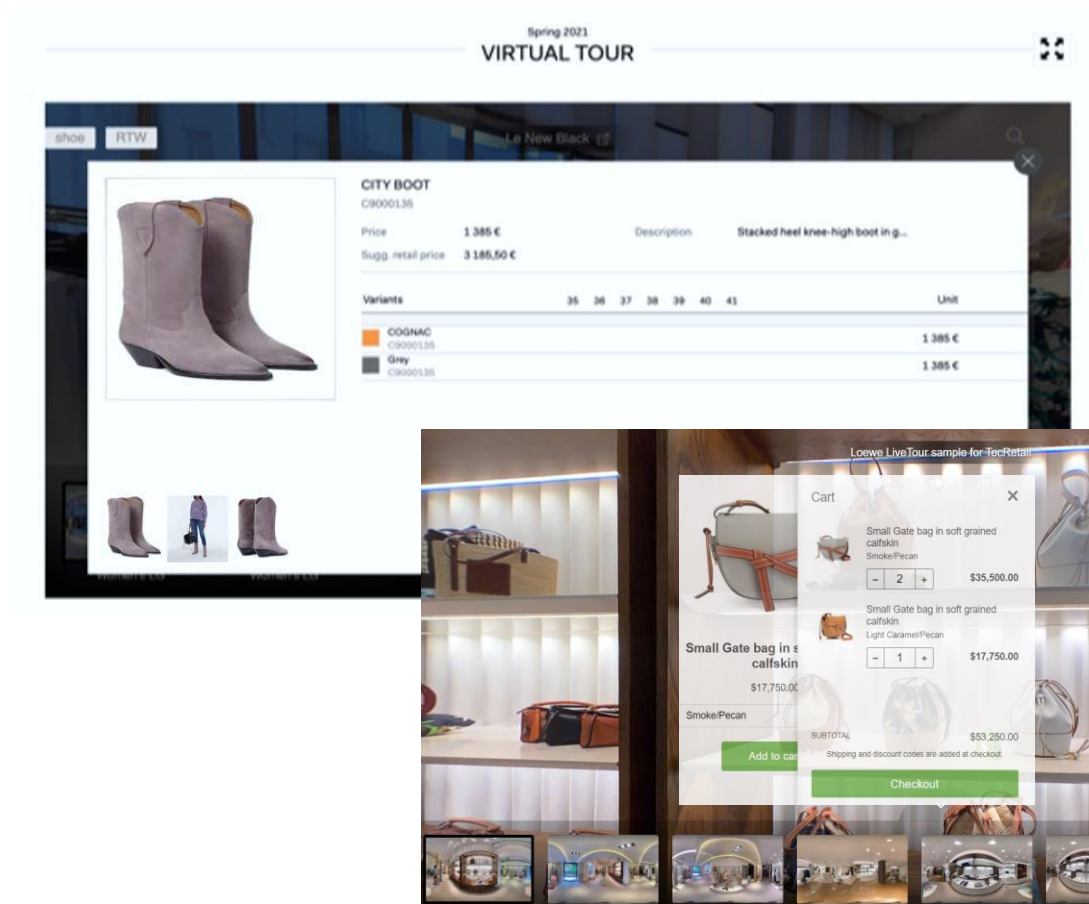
Spring 2021
VIRTUAL TOUR

shoe RTW

Le New Black

CITY BOOT
C9000135

Price 1 385 €
Sugg. retail price 3 185,50 €
Description Stacked heel knee-high boot in g...

| Variants | 35 | 36 | 37 | 38 | 39 | 40 | 41 | Unit |
|---|---|---|---|---|---|---|---|---|
| COGNAC C9000135 | | | | | | | | 1 385 € |
| Grey C9000135 | | | | | | | | 1 385 € |

Women's Ltd Women's Ltd

Loewe LiveTour sample for TecRetail

Small Gate bag in s calfskin
$17,750.00
Smoke/Pecan
Add to car

Cart
Small Gate bag in soft grained calfskin
Smoke/Pecan
− 2 + $35,500.00
Small Gate bag in soft grained calfskin
Light Caramel/Pecan
− 1 + $17,750.00
SUBTOTAL $53,250.00
Shipping and discount codes are added at checkout.
Checkout